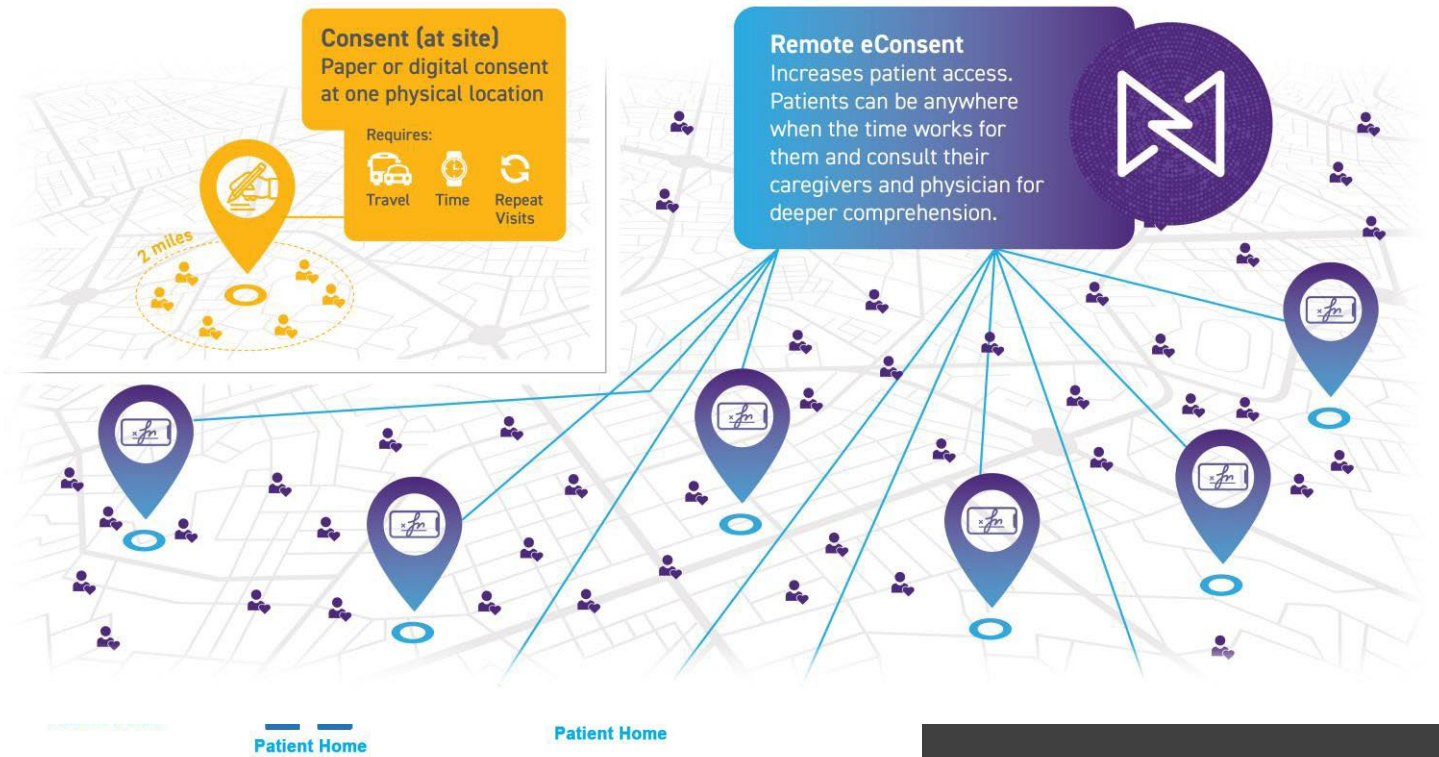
Consent (at site)
Paper or digital consent at one physical location

Requires:
Travel Time Repeat Visits

2 miles

Remote eConsent
Increases patient access. Patients can be anywhere when the time works for them and consult their caregivers and physician for deeper comprehension.

Patient Home

Patient Home